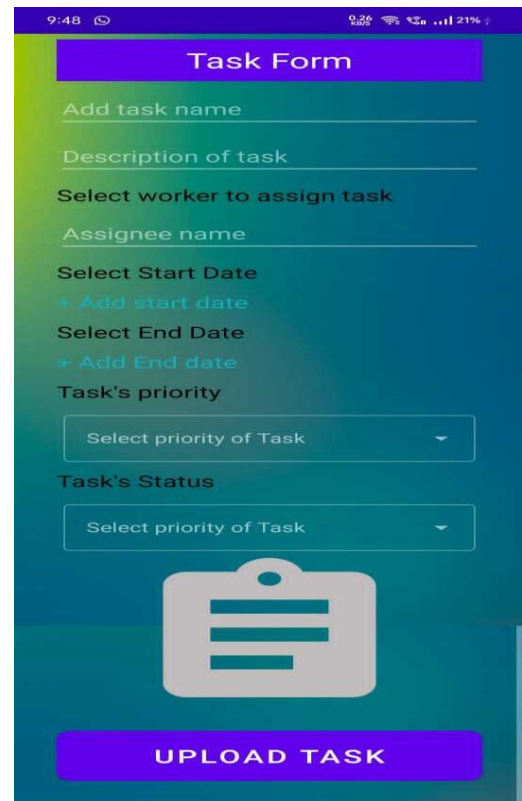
9:48 0.26 KB/S 21%

Task Form

Add task name

Description of task

Select worker to assign task

Assignee name

Select Start Date

+ Add start date

Select End Date

+ Add End date

Task's priority

Select priority of Task

Task's Status

Select priority of Task

UPLOAD TASK